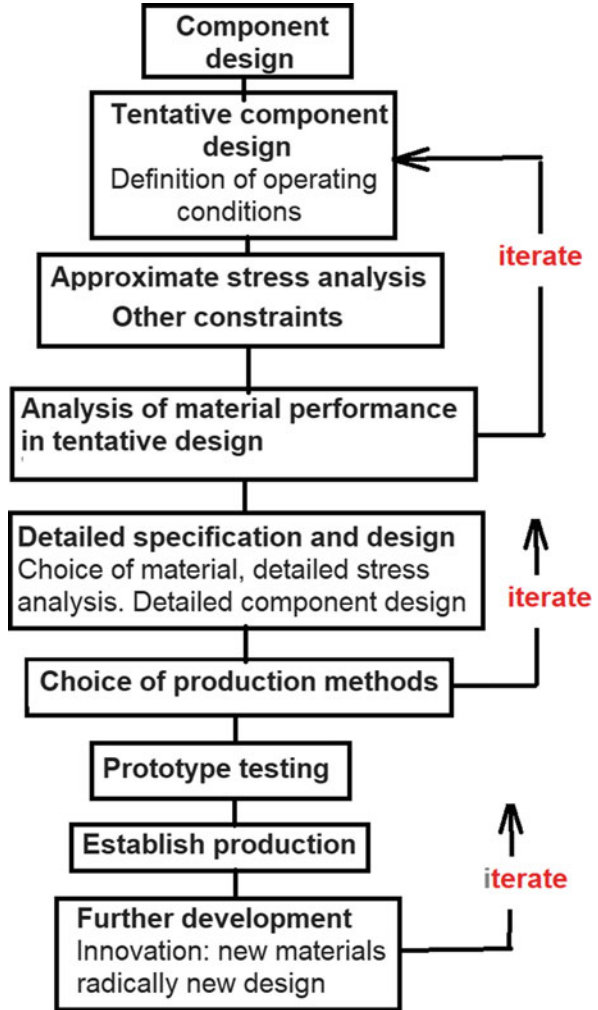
Component design

Tentative component design
Definition of operating conditions

iterate

Approximate stress analysis
Other constraints

Analysis of material performance in tentative design

Detailed specification and design
Choice of material, detailed stress analysis. Detailed component design

iterate

Choice of production methods

Prototype testing

Establish production

iterate

Further development
Innovation: new materials radically new design